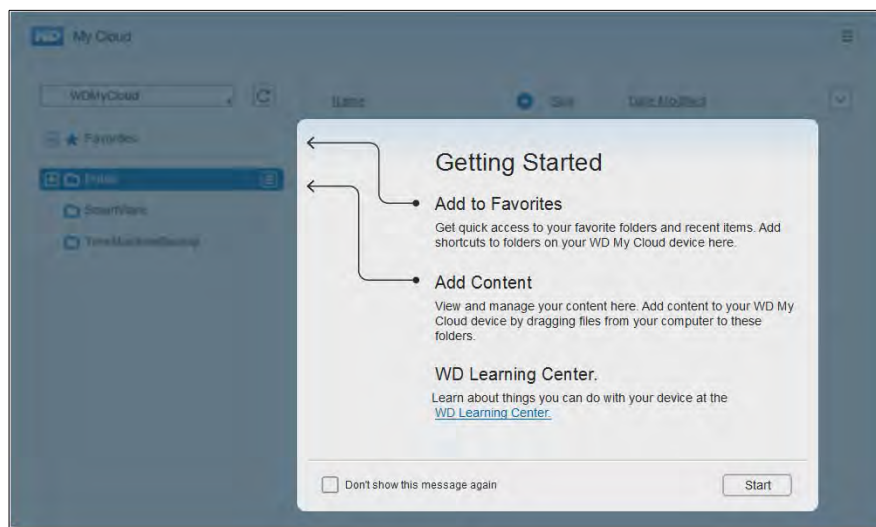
WD My Cloud

WDMyCloud

Name Size Date Modified

Favorites

Public

SmartWare

TimeMachineBackup

Getting Started

Add to Favorites

Get quick access to your favorite folders and recent items. Add shortcuts to folders on your WD My Cloud device here.

Add Content

View and manage your content here. Add content to your WD My Cloud device by dragging files from your computer to these folders.

WD Learning Center.

Learn about things you can do with your device at the WD Learning Center.

Don't show this message again

Start